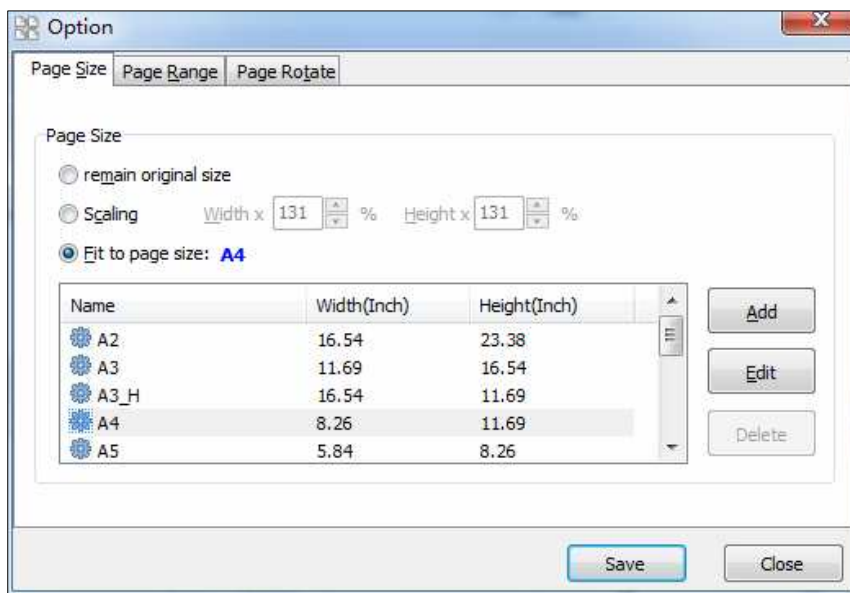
Option

Page Size | Page Range | Page Rotate

Page Size

remain original size

Scaling Width x 131 % Height x 131 %

Fit to page size: A4

| Name | Width(Inch) | Height(Inch) |
|---|---|---|
| A2 | 16.54 | 23.38 |
| A3 | 11.69 | 16.54 |
| A3_H | 16.54 | 11.69 |
| A4 | 8.26 | 11.69 |
| A5 | 5.84 | 8.26 |

Add

Edit

Delete

Save

Close